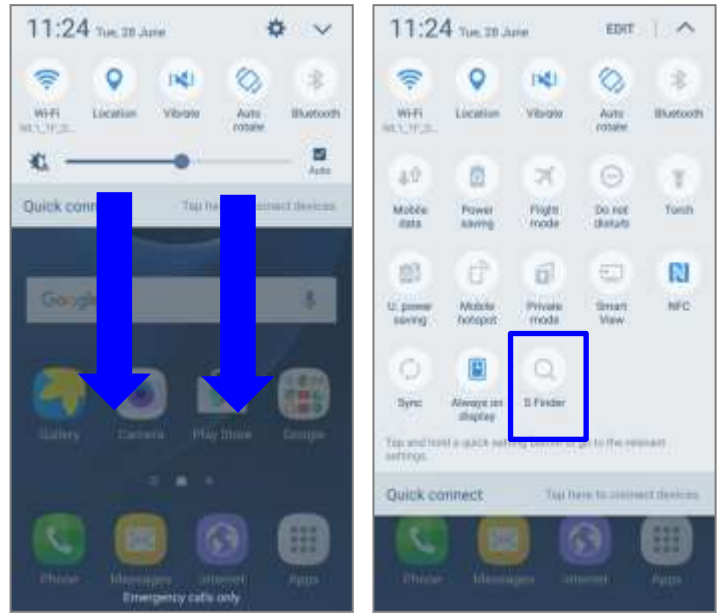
11:24 Tue, 28 June

Wi-Fi
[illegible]

Location

Vibrate

Auto rotate

Bluetooth

Auto

Quick conne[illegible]

Tap he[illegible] connect devices

Google

Gallery

Camera

Play Store

Google

Phone

Messages

Internet

Apps

Emergency calls only

11:24 Tue, 28 June

EDIT

Wi-Fi
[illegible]

Location

Vibrate

Auto rotate

Bluetooth

Mobile data

Power saving

Flight mode

Do not disturb

Torch

U. power saving

Mobile hotspot

Private mode

Smart View

NFC

Sync

Always on display

S Finder

Tap and hold a quick setting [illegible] go to the relevant settings.

Quick connect

Tap here to connect devices

Phone

Messages

Internet

Apps